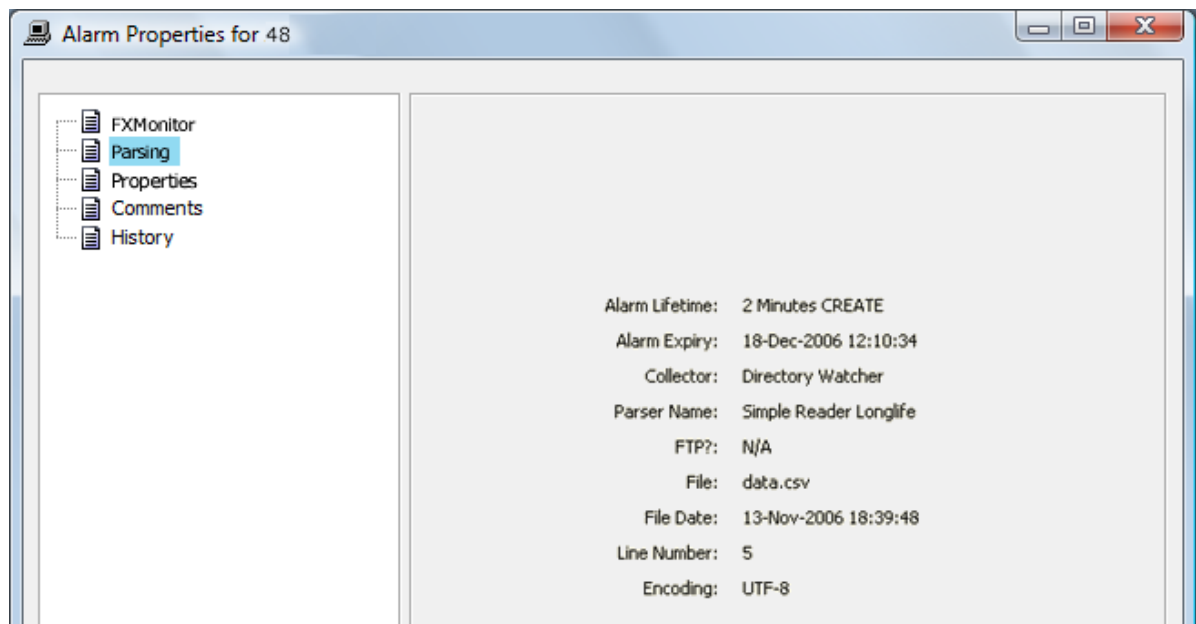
Alarm Properties for 48

FXMonitor
Parsing
Properties
Comments
History

Alarm Lifetime: 2 Minutes CREATE
Alarm Expiry: 18-Dec-2006 12:10:34
Collector: Directory Watcher
Parser Name: Simple Reader Longlife
FTP?: N/A
File: data.csv
File Date: 13-Nov-2006 18:39:48
Line Number: 5
Encoding: UTF-8